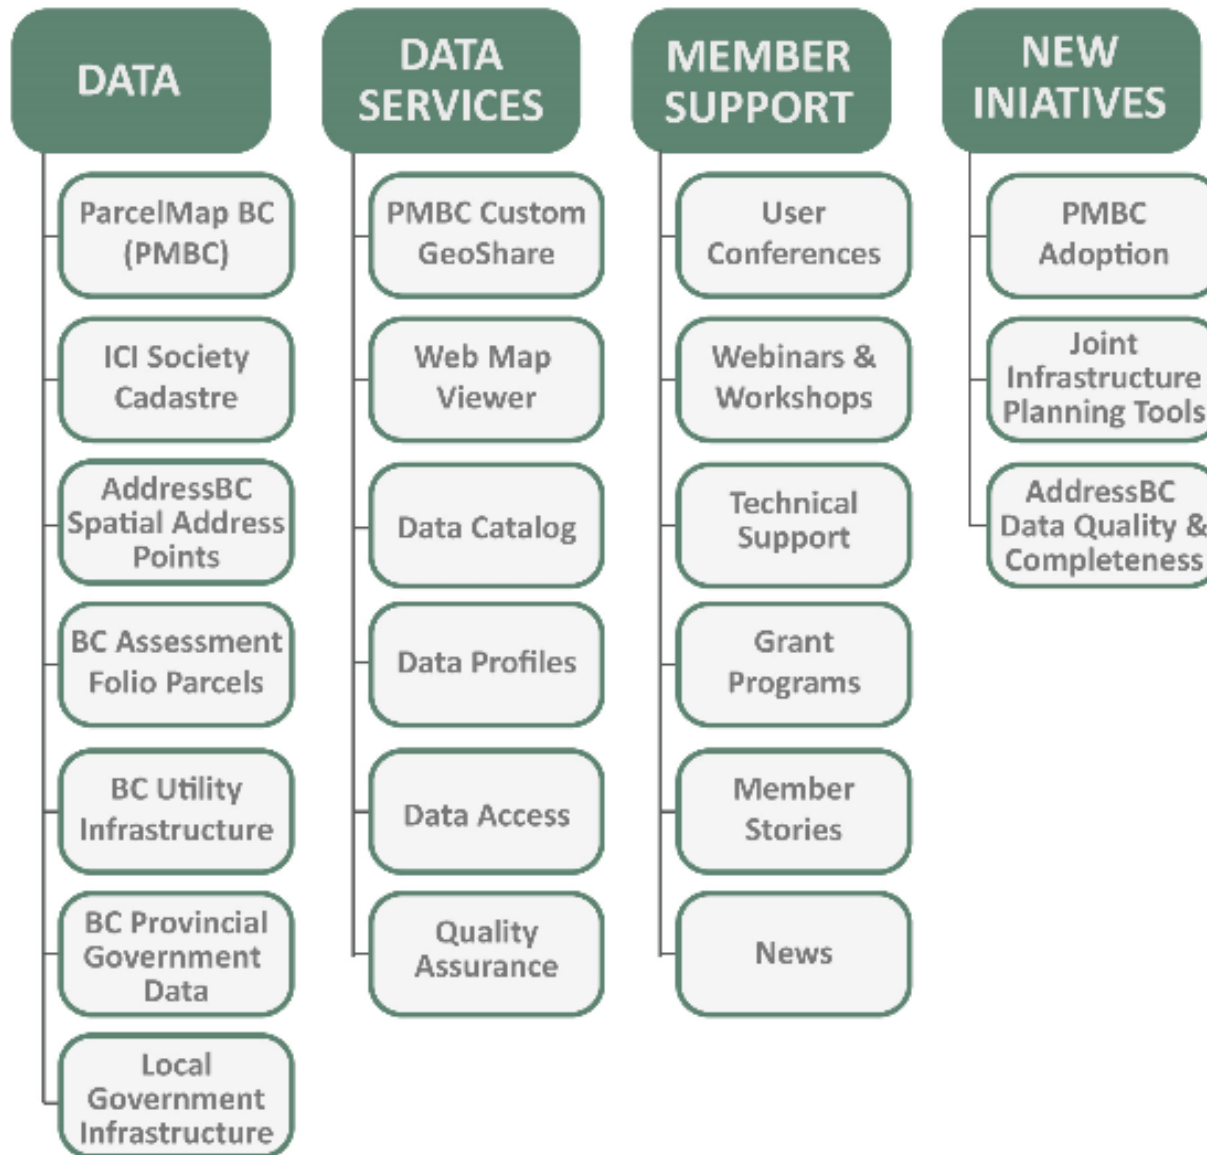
DATA

ParcelMap BC (PMBC)

ICI Society Cadastre

AddressBC Spatial Address Points

BC Assessment Folio Parcels

BC Utility Infrastructure

BC Provincial Government Data

Local Government Infrastructure

DATA SERVICES

PMBC Custom GeoShare

Web Map Viewer

Data Catalog

Data Profiles

Data Access

Quality Assurance

MEMBER SUPPORT

User Conferences

Webinars & Workshops

Technical Support

Grant Programs

Member Stories

News

NEW INIATIVES

PMBC Adoption

Joint Infrastructure Planning Tools

AddressBC Data Quality & Completeness